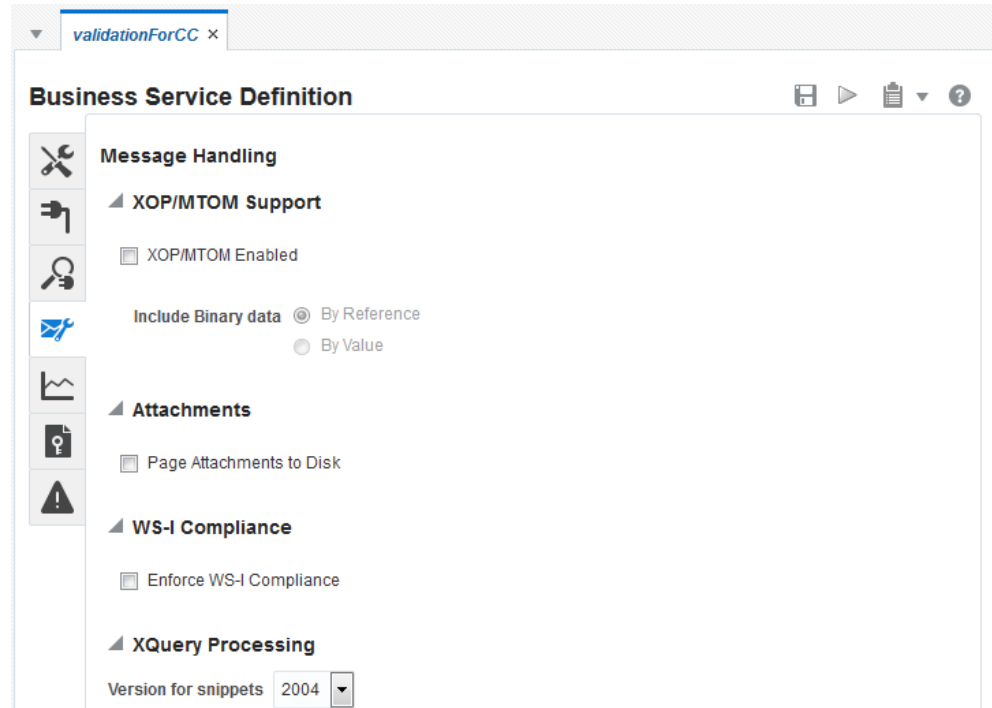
validationForCC ×

Business Service Definition

Message Handling

XOP/MTOM Support

XOP/MTOM Enabled

Include Binary data By Reference

By Value

Attachments

Page Attachments to Disk

WS-I Compliance

Enforce WS-I Compliance

XQuery Processing

Version for snippets 2004